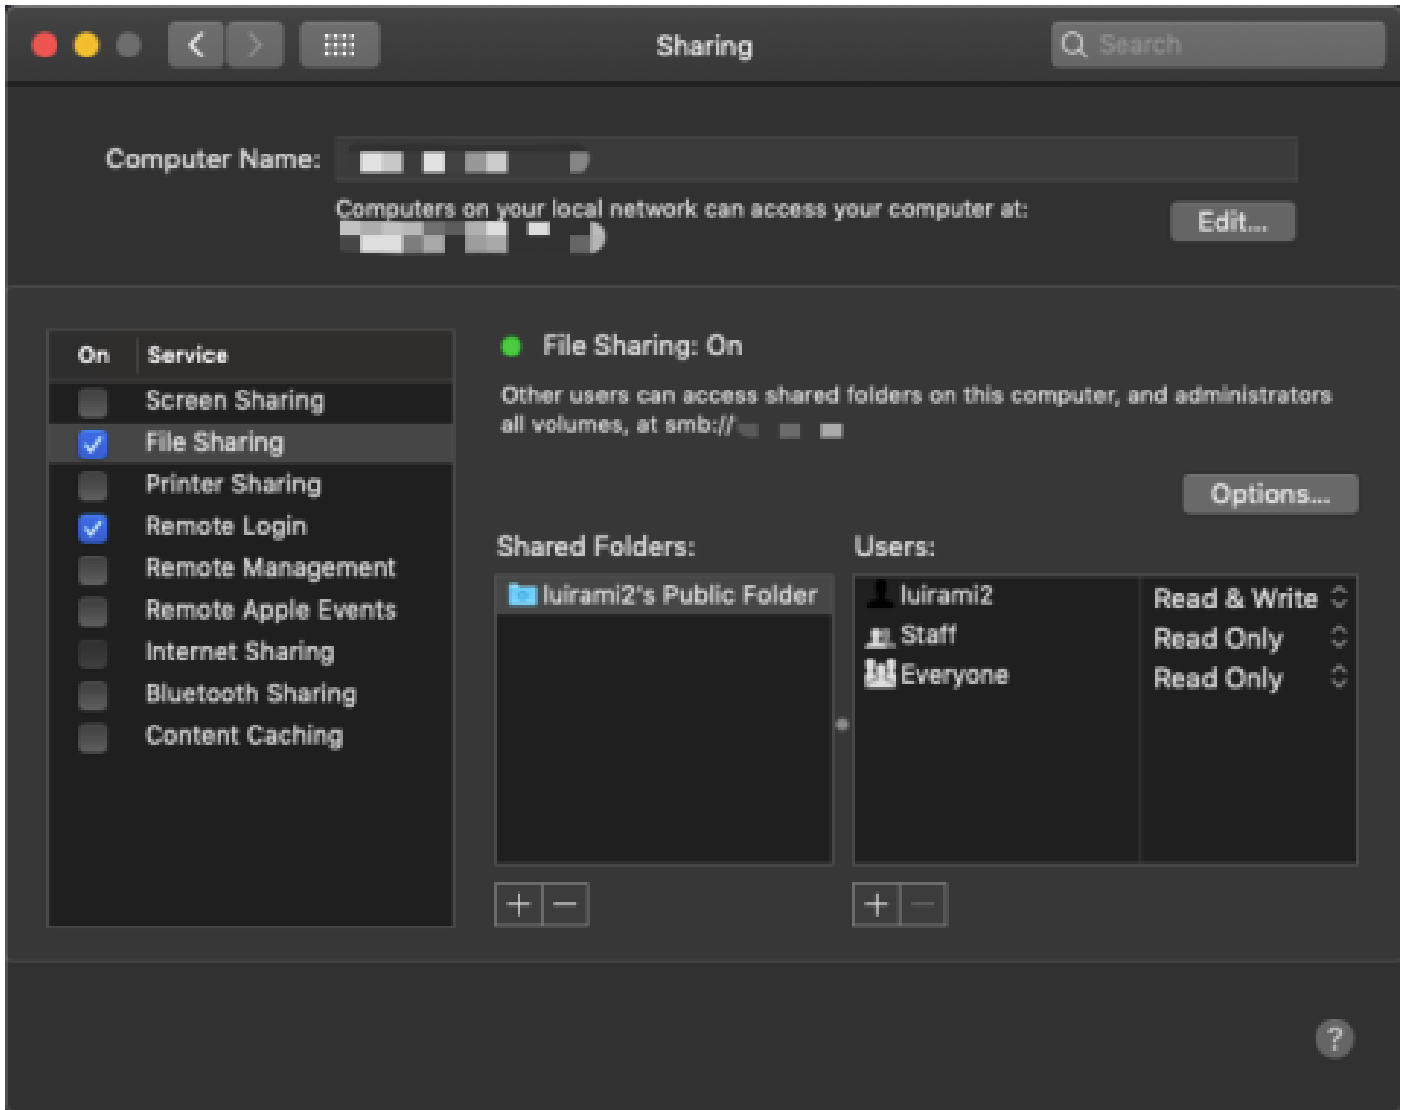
Sharing

Search

Computer Name: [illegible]

Computers on your local network can access your computer at: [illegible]

Edit...

| On | Service |
|---|---|
| ☐ | Screen Sharing |
| ☑ | File Sharing |
| ☐ | Printer Sharing |
| ☑ | Remote Login |
| ☐ | Remote Management |
| ☐ | Remote Apple Events |
| ☐ | Internet Sharing |
| ☐ | Bluetooth Sharing |
| ☐ | Content Caching |

File Sharing: On

Other users can access shared folders on this computer, and administrators all volumes, at smb://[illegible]

Options...

Shared Folders:

luirami2's Public Folder

+ −

Users:

| | |
|---|---|
| luirami2 | Read & Write |
| Staff | Read Only |
| Everyone | Read Only |

+ −

?